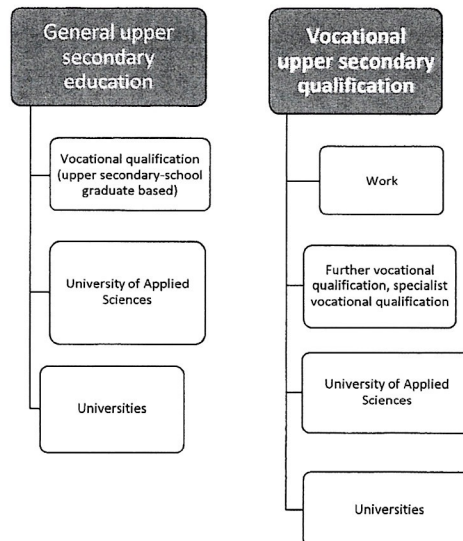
General upper secondary education

Vocational qualification (upper secondary-school graduate based)

University of Applied Sciences

Universities

Vocational upper secondary qualification

Work

Further vocational qualification, specialist vocational qualification

University of Applied Sciences

Universities